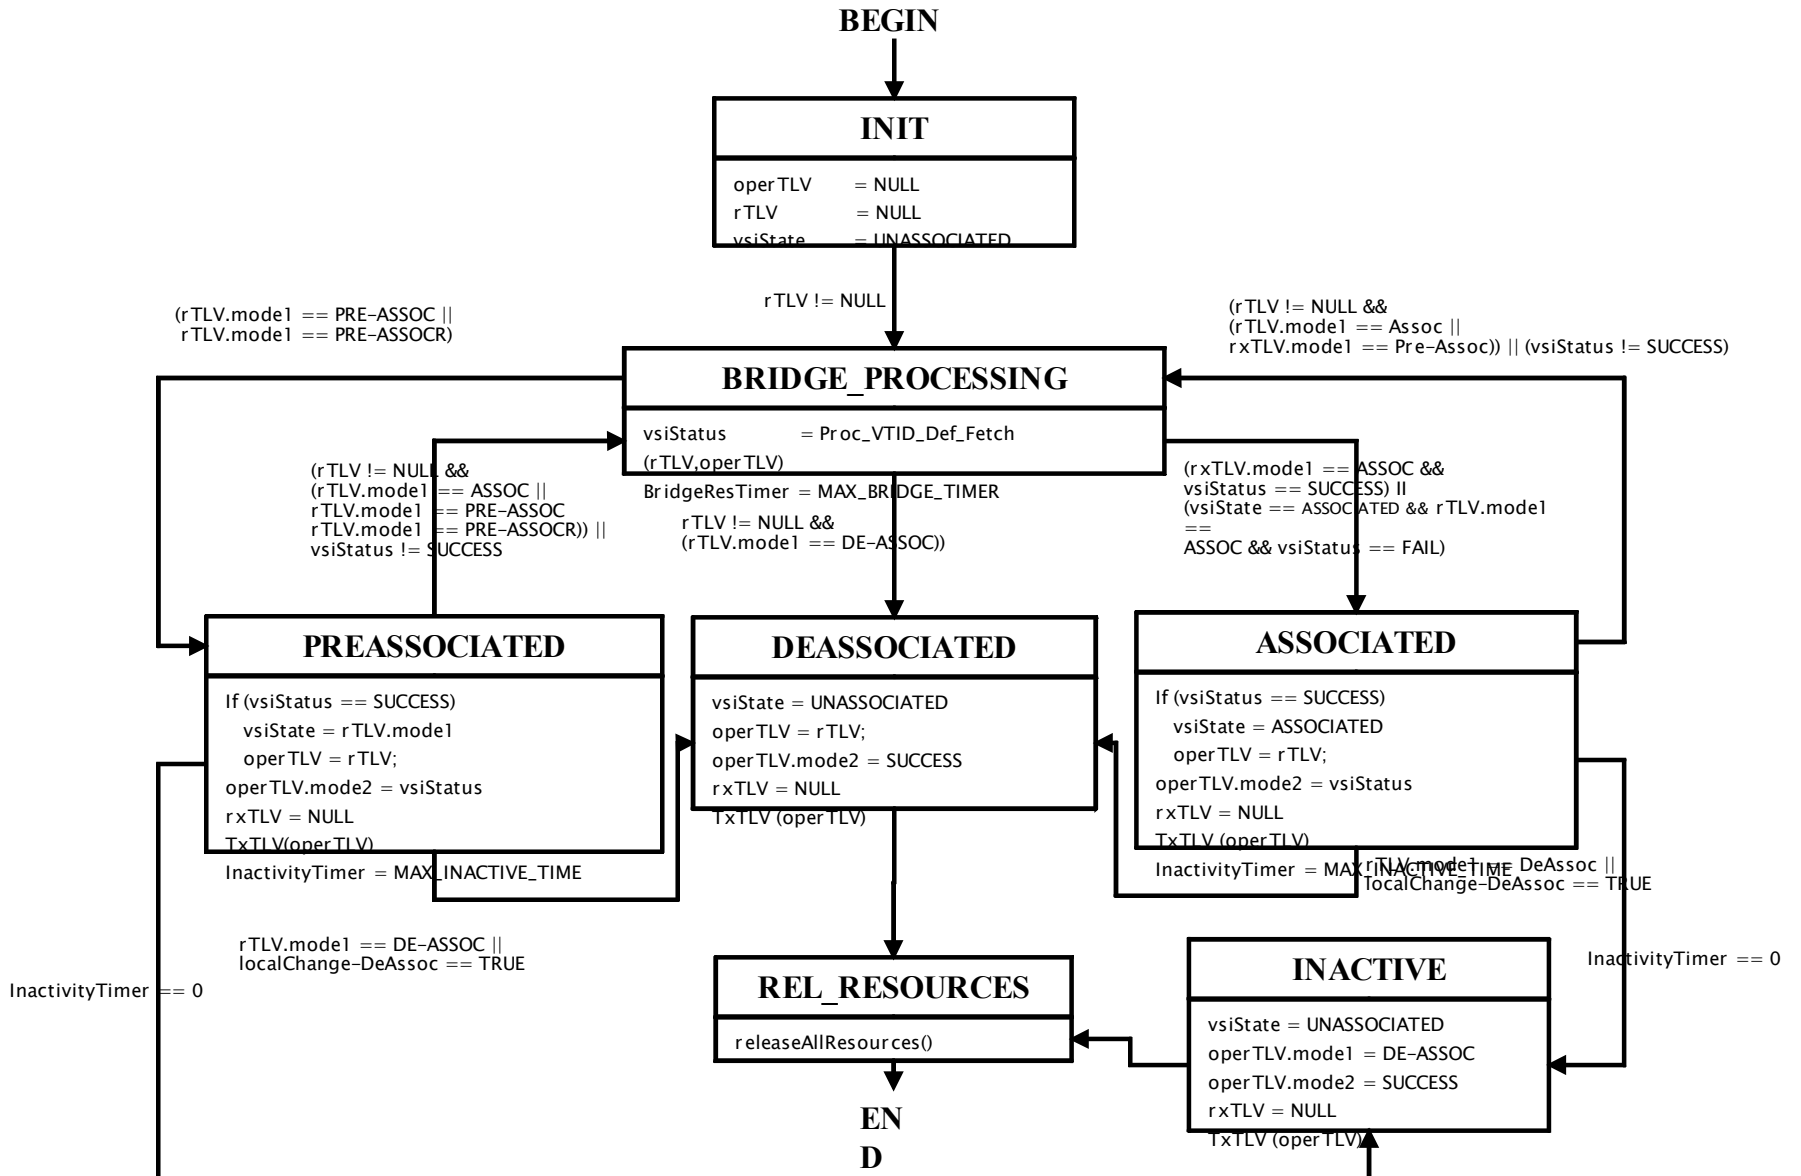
BEGIN

INIT

operTLV = NULL
rTLV = NULL
vsiState = UNASSOCIATED

rTLV != NULL

(rTLV.mode1 == PRE-ASSOC ||
rTLV.mode1 == PRE-ASSOCR)

(rTLV != NULL &&
(rTLV.mode1 == Assoc ||
rxTLV.mode1 == Pre-Assoc)) || (vsiStatus != SUCCESS)

BRIDGE_PROCESSING

vsiStatus = Proc_VTID_Def_Fetch
(rTLV,operTLV)
BridgeResTimer = MAX_BRIDGE_TIMER

(rTLV != NULL &&
(rTLV.mode1 == ASSOC ||
rTLV.mode1 == PRE-ASSOC
rTLV.mode1 == PRE-ASSOCR)) ||
vsiStatus != SUCCESS

rTLV != NULL &&
(rTLV.mode1 == DE-ASSOC))

(rxTLV.mode1 == ASSOC &&
vsiStatus == SUCCESS) II
(vsiState == ASSOCIATED && rTLV.mode1
==
ASSOC && vsiStatus == FAIL)

PREASSOCIATED

If (vsiStatus == SUCCESS)
vsiState = rTLV.mode1
operTLV = rTLV;
operTLV.mode2 = vsiStatus
rxTLV = NULL
TxTLV(operTLV)
InactivityTimer = MAX_INACTIVE_TIME

DEASSOCIATED

vsiState = UNASSOCIATED
operTLV = rTLV;
operTLV.mode2 = SUCCESS
rxTLV = NULL
TxTLV (operTLV)

ASSOCIATED

If (vsiStatus == SUCCESS)
vsiState = ASSOCIATED
operTLV = rTLV;
operTLV.mode2 = vsiStatus
rxTLV = NULL
TxTLV (operTLV)
InactivityTimer = MAX_INACTIVE_TIME

rTLV.mode1 == DeAssoc ||
localChange-DeAssoc == TRUE

rTLV.mode1 == DE-ASSOC ||
localChange-DeAssoc == TRUE

InactivityTimer == 0

InactivityTimer == 0

REL_RESOURCES

releaseAllResources()

INACTIVE

vsiState = UNASSOCIATED
operTLV.mode1 = DE-ASSOC
operTLV.mode2 = SUCCESS
rxTLV = NULL
TxTLV (operTLV)

EN
D